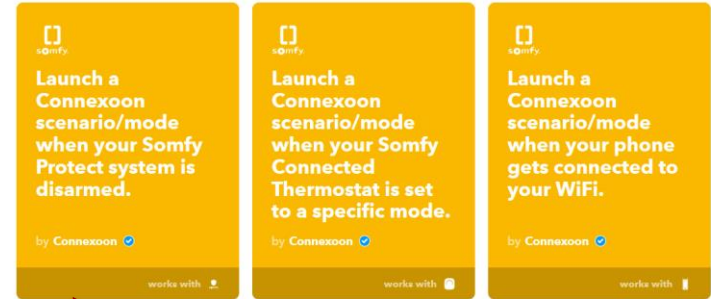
somfy

Launch a Connexoon scenario/mode when your Somfy Protect system is disarmed.

by Connexoon

works with

somfy

Launch a Connexoon scenario/mode when your Somfy Connected Thermostat is set to a specific mode.

by Connexoon

works with

somfy

Launch a Connexoon scenario/mode when your phone gets connected to your WiFi.

by Connexoon

works with